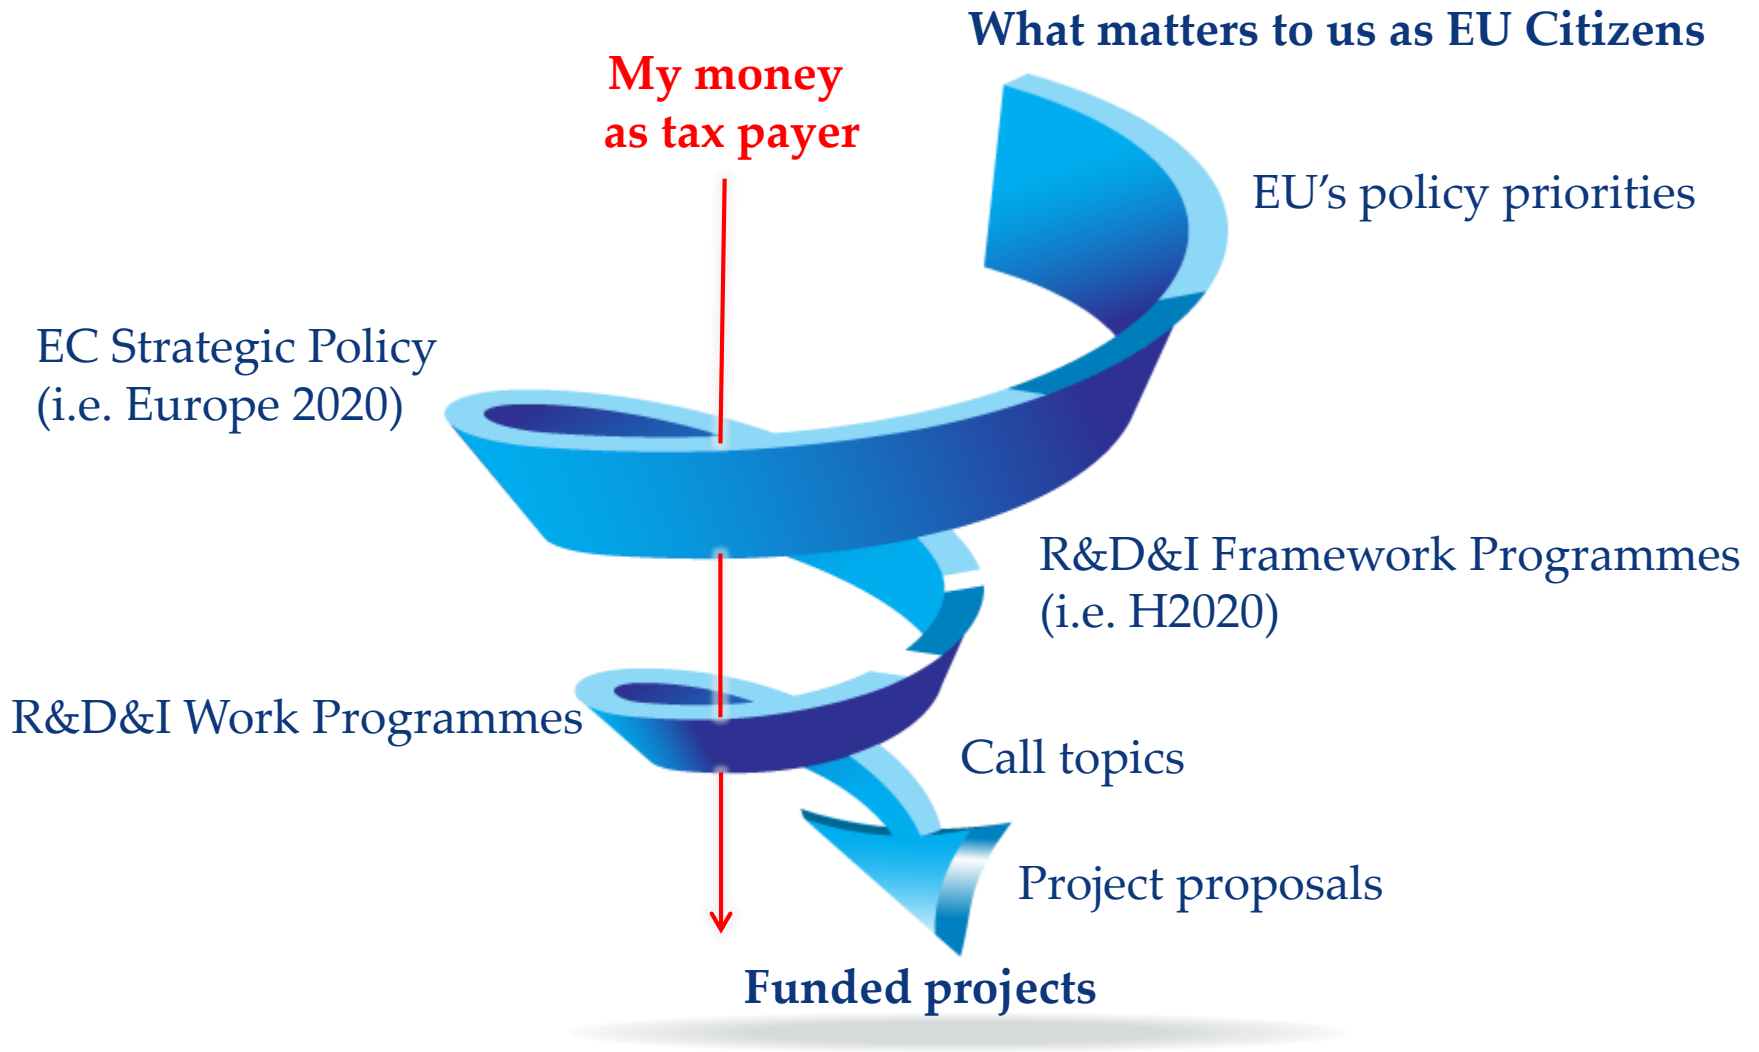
What matters to us as EU Citizens

My money as tax payer

EU's policy priorities

EC Strategic Policy (i.e. Europe 2020)

R&D&I Framework Programmes (i.e. H2020)

R&D&I Work Programmes

Call topics

Project proposals

Funded projects